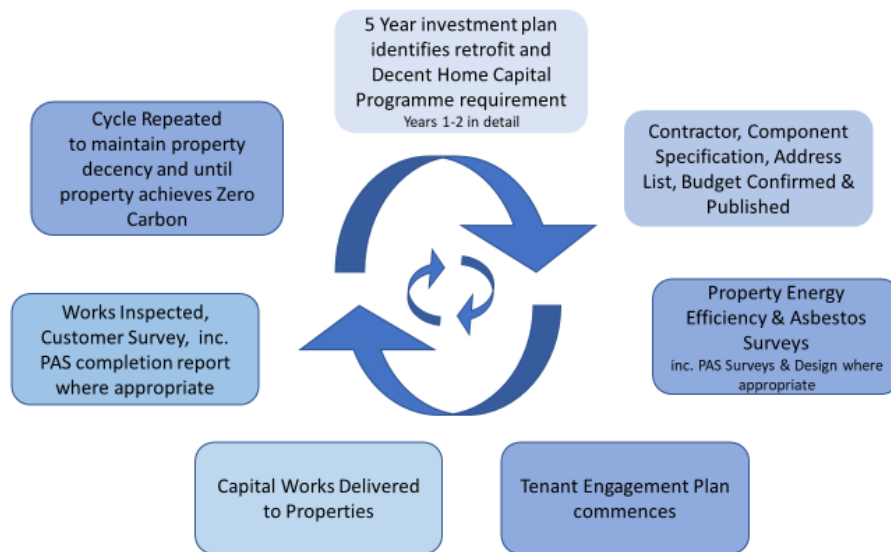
5 Year investment plan identifies retrofit and Decent Home Capital Programme requirement
Years 1-2 in detail

Contractor, Component Specification, Address List, Budget Confirmed & Published

Property Energy Efficiency & Asbestos Surveys
inc. PAS Surveys & Design where appropriate

Tenant Engagement Plan commences

Capital Works Delivered to Properties

Works Inspected, Customer Survey, inc. PAS completion report where appropriate

Cycle Repeated to maintain property decency and until property achieves Zero Carbon